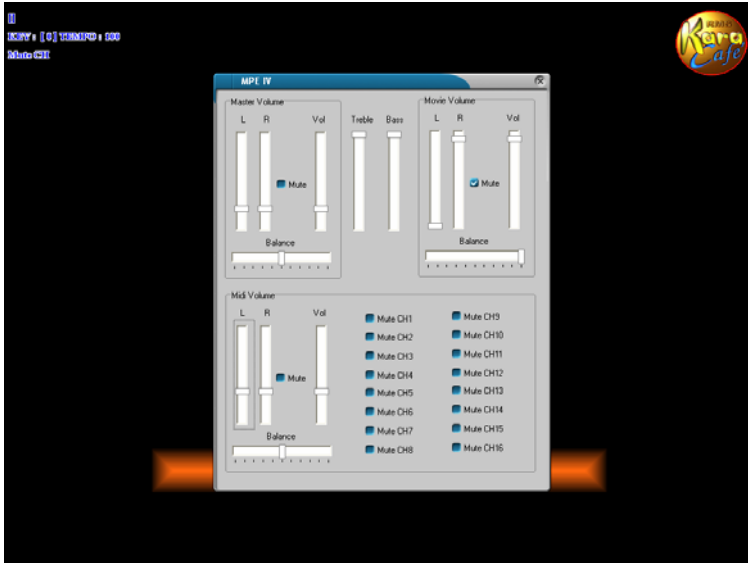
||
KEY : [ 0 ] TEMPO : 100
Mute CH

Kara Cafe

MPE IV

Master Volume
L R Vol
Mute
Balance

Treble Bass

Movie Volume
L R Vol
Mute
Balance

Midi Volume
L R Vol
Mute
Balance

Mute CH1
Mute CH2
Mute CH3
Mute CH4
Mute CH5
Mute CH6
Mute CH7
Mute CH8

Mute CH9
Mute CH10
Mute CH11
Mute CH12
Mute CH13
Mute CH14
Mute CH15
Mute CH16